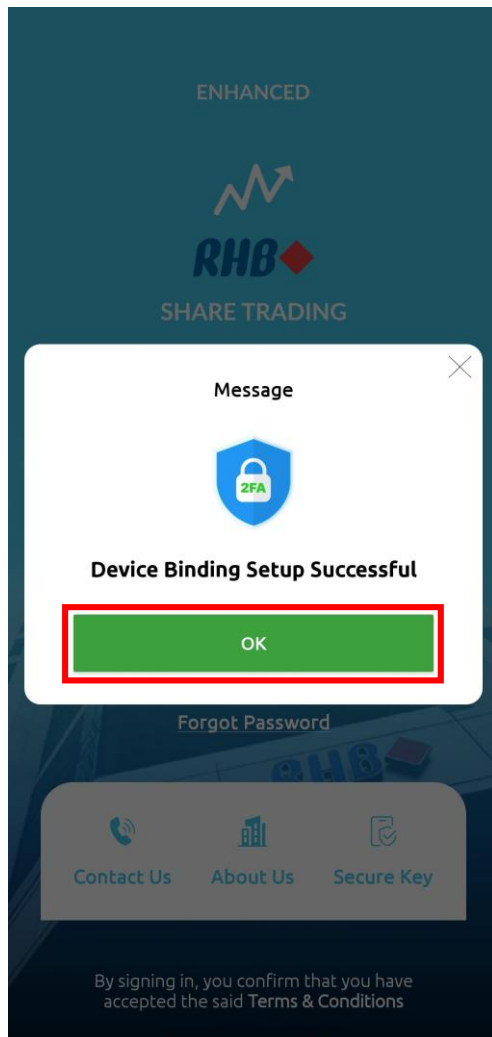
ENHANCED

RHB

SHARE TRADING

Message

2FA

Device Binding Setup Successful

OK

Forgot Password

RHB

Contact Us

About Us

Secure Key

By signing in, you confirm that you have accepted the said Terms & Conditions